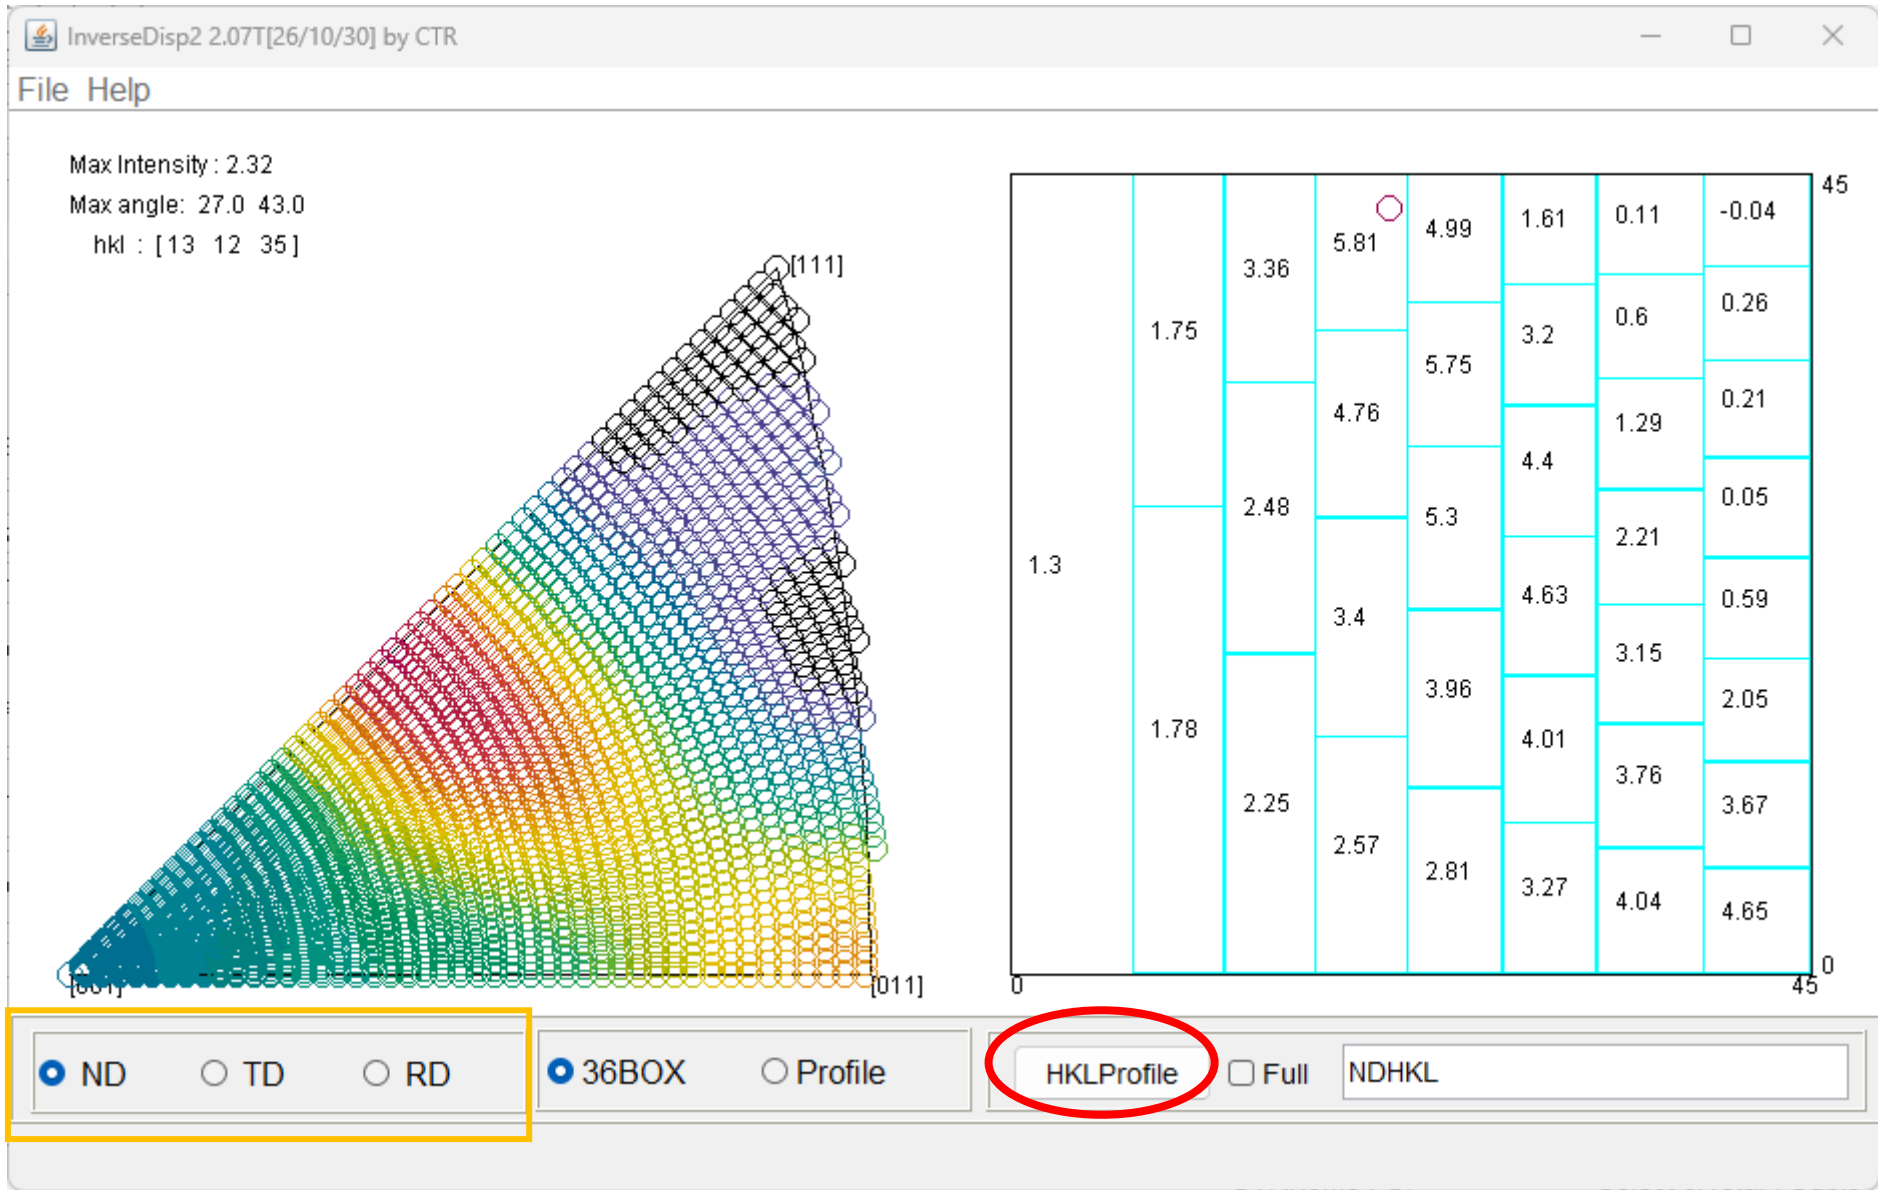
InverseDisp2 2.07T[26/10/30] by CTR

File Help

Max Intensity : 2.32
Max angle: 27.0 43.0
hkl : [13 12 35]

[111]
[001]
[011]

| 1.3 | 1.75 | 3.36 | 5.81 | 4.99 | 1.61 | 0.11 | -0.04 |
|---|---|---|---|---|---|---|---|
| | | | | | 3.2 | 0.6 | 0.26 |
| | | 2.48 | 4.76 | 5.75 | 4.4 | 1.29 | 0.21 |
| | | | | 5.3 | 4.63 | 2.21 | 0.05 |
| | 1.78 | 2.25 | 3.4 | 3.96 | 4.01 | 3.15 | 0.59 |
| | | | 2.57 | 2.81 | 3.27 | 3.76 | 2.05 |
| | | | | | | 4.04 | 3.67 |
| | | | | | | | 4.65 |

45
0
0
45

ND TD RD

36BOX Profile

HKLProfile Full NDHKL